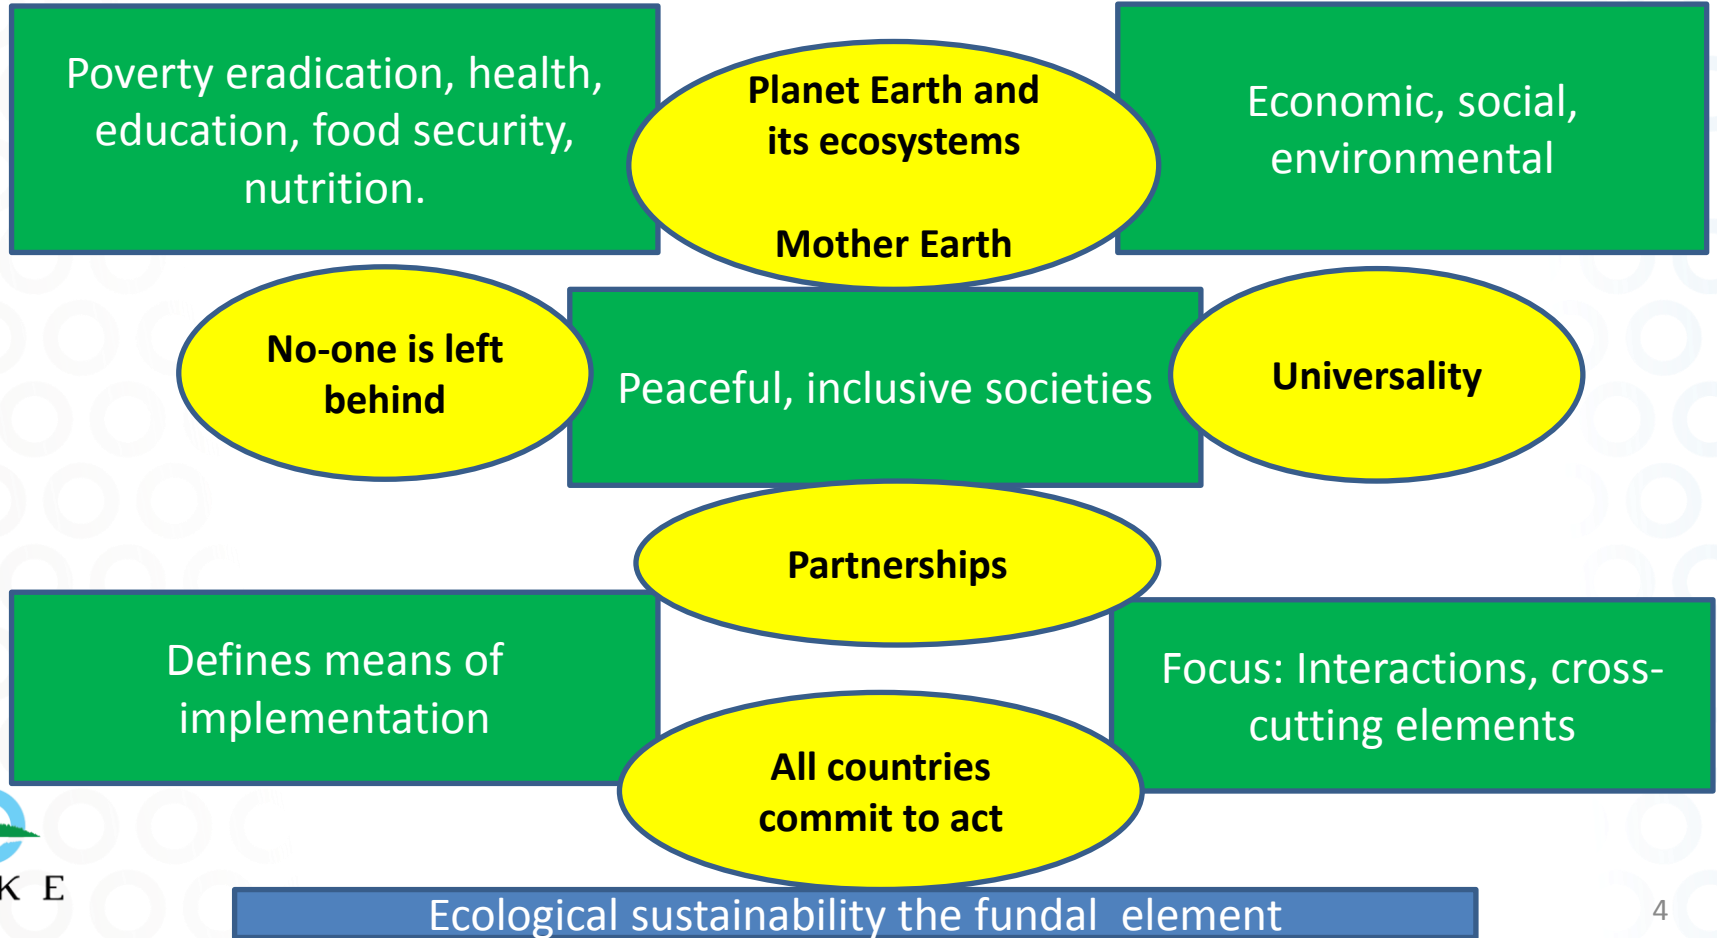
Poverty eradication, health, education, food security, nutrition.

Planet Earth and its ecosystems

Mother Earth

Economic, social, environmental

No-one is left behind

Peaceful, inclusive societies

Universality

Partnerships

Defines means of implementation

Focus: Interactions, cross-cutting elements

All countries commit to act

K E

Ecological sustainability the fundal element

4